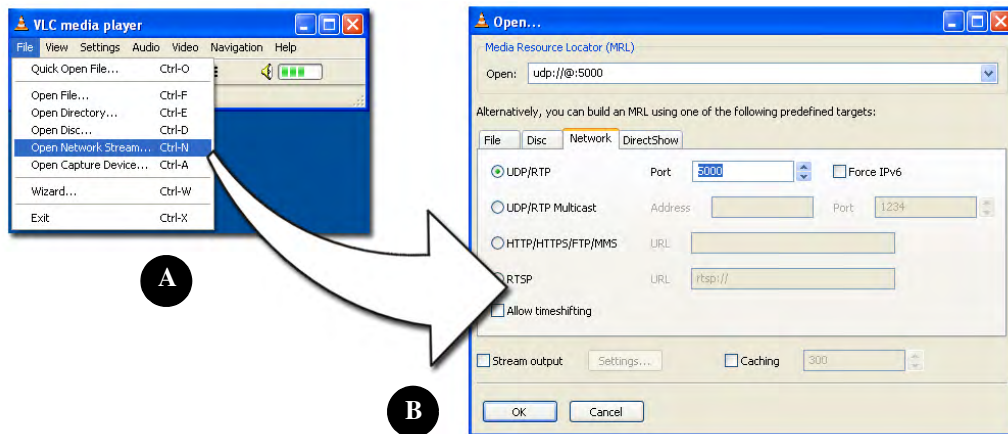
VLC media player

File View Settings Audio Video Navigation Help

Quick Open File... Ctrl-O

Open File... Ctrl-F
Open Directory... Ctrl-E
Open Disc... Ctrl-D
Open Network Stream... Ctrl-N
Open Capture Device... Ctrl-A

Wizard... Ctrl-W

Exit Ctrl-X

A

Open...

Media Resource Locator (MRL)

Open: udp://@:5000

Alternatively, you can build an MRL using one of the following predefined targets:

File Disc Network DirectShow

UDP/RTP Port 5000 Force IPv6

UDP/RTP Multicast Address Port 1234

HTTP/HTTPS/FTP/MMS URL

RTSP URL rtsp://

Allow timeshifting

Stream output Settings... Caching 300

B

OK Cancel